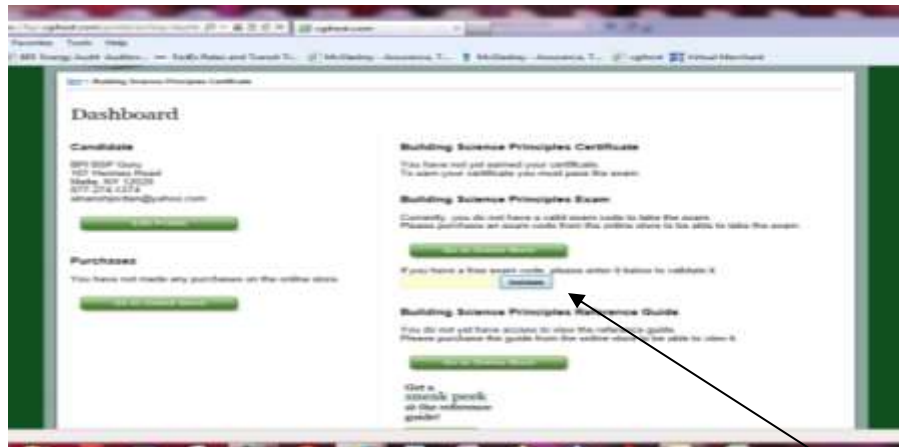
Dashboard

Candidate

BPI BSP Guru
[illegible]
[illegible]
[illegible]
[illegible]@yahoo.com

Edit Profile

Purchases

You have not made any purchases on the online store.

Go to Online Store

Building Science Principles Certificate

You have not yet earned your certificate.
To earn your certificate you must pass the exam.

Building Science Principles Exam

Currently, you do not have a valid exam code to take the exam.
Please purchase an exam code from the online store to be able to take the exam.

Go to Online Store

If you have a free exam code, please enter it below to validate it.

Validate

Building Science Principles Reference Guide

You do not yet have access to view the reference guide.
Please purchase the guide from the online store to be able to view it.

Go to Online Store

Get a sneak peek at the reference guide!